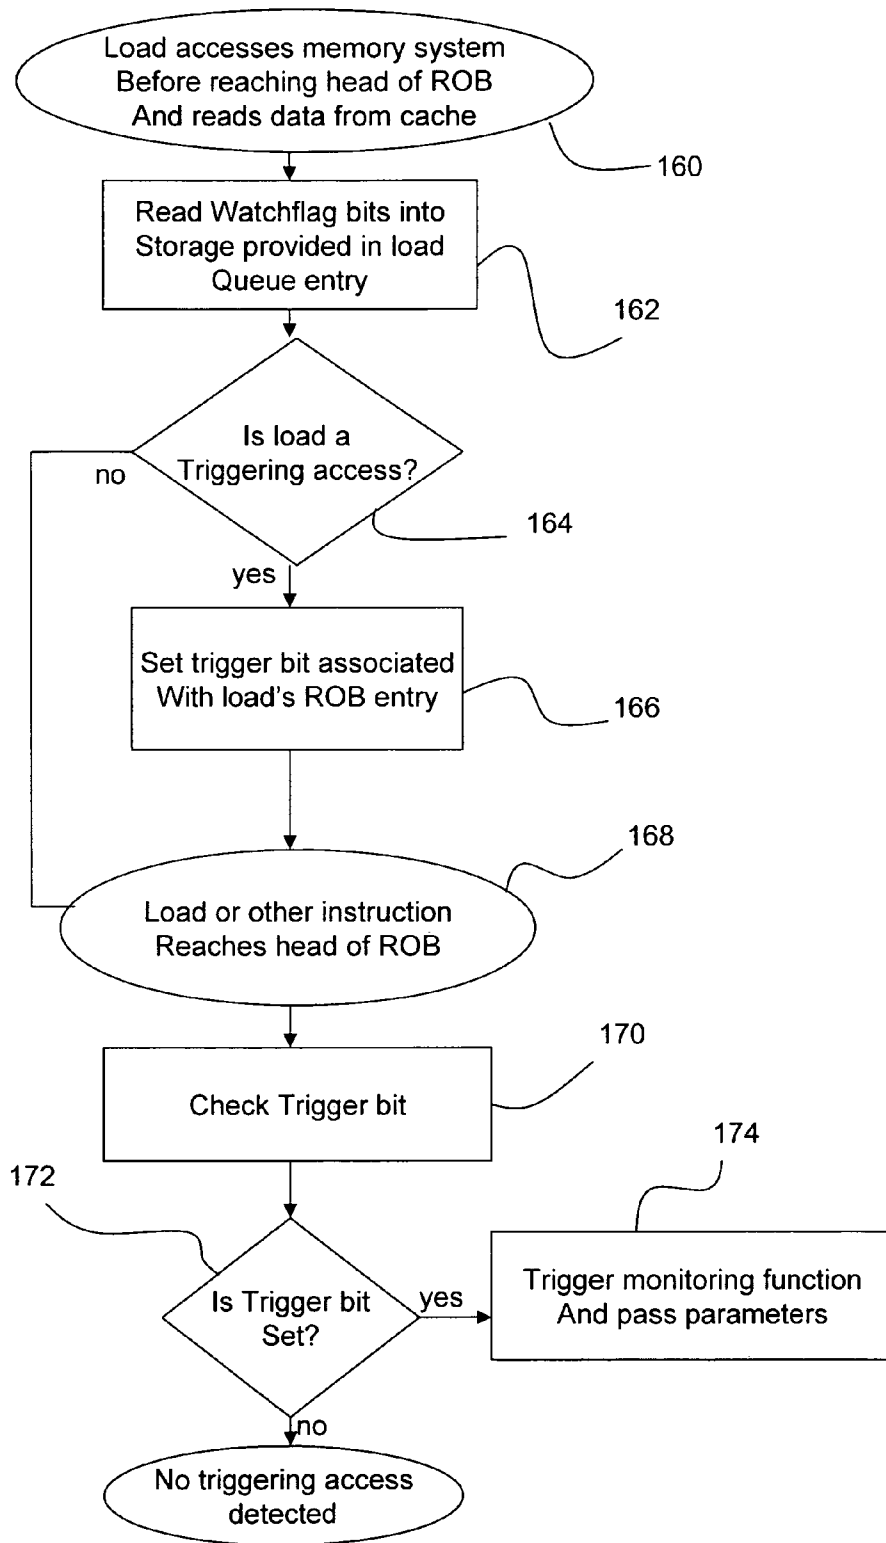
Load accesses memory system
Before reaching head of ROB
And reads data from cache

160

Read Watchflag bits into
Storage provided in load
Queue entry

162

Is load a
Triggering access?

no

164

yes

Set trigger bit associated
With load's ROB entry

166

168

Load or other instruction
Reaches head of ROB

170

Check Trigger bit

174

172

Is Trigger bit
Set?

yes

Trigger monitoring function
And pass parameters

no

No triggering access
detected